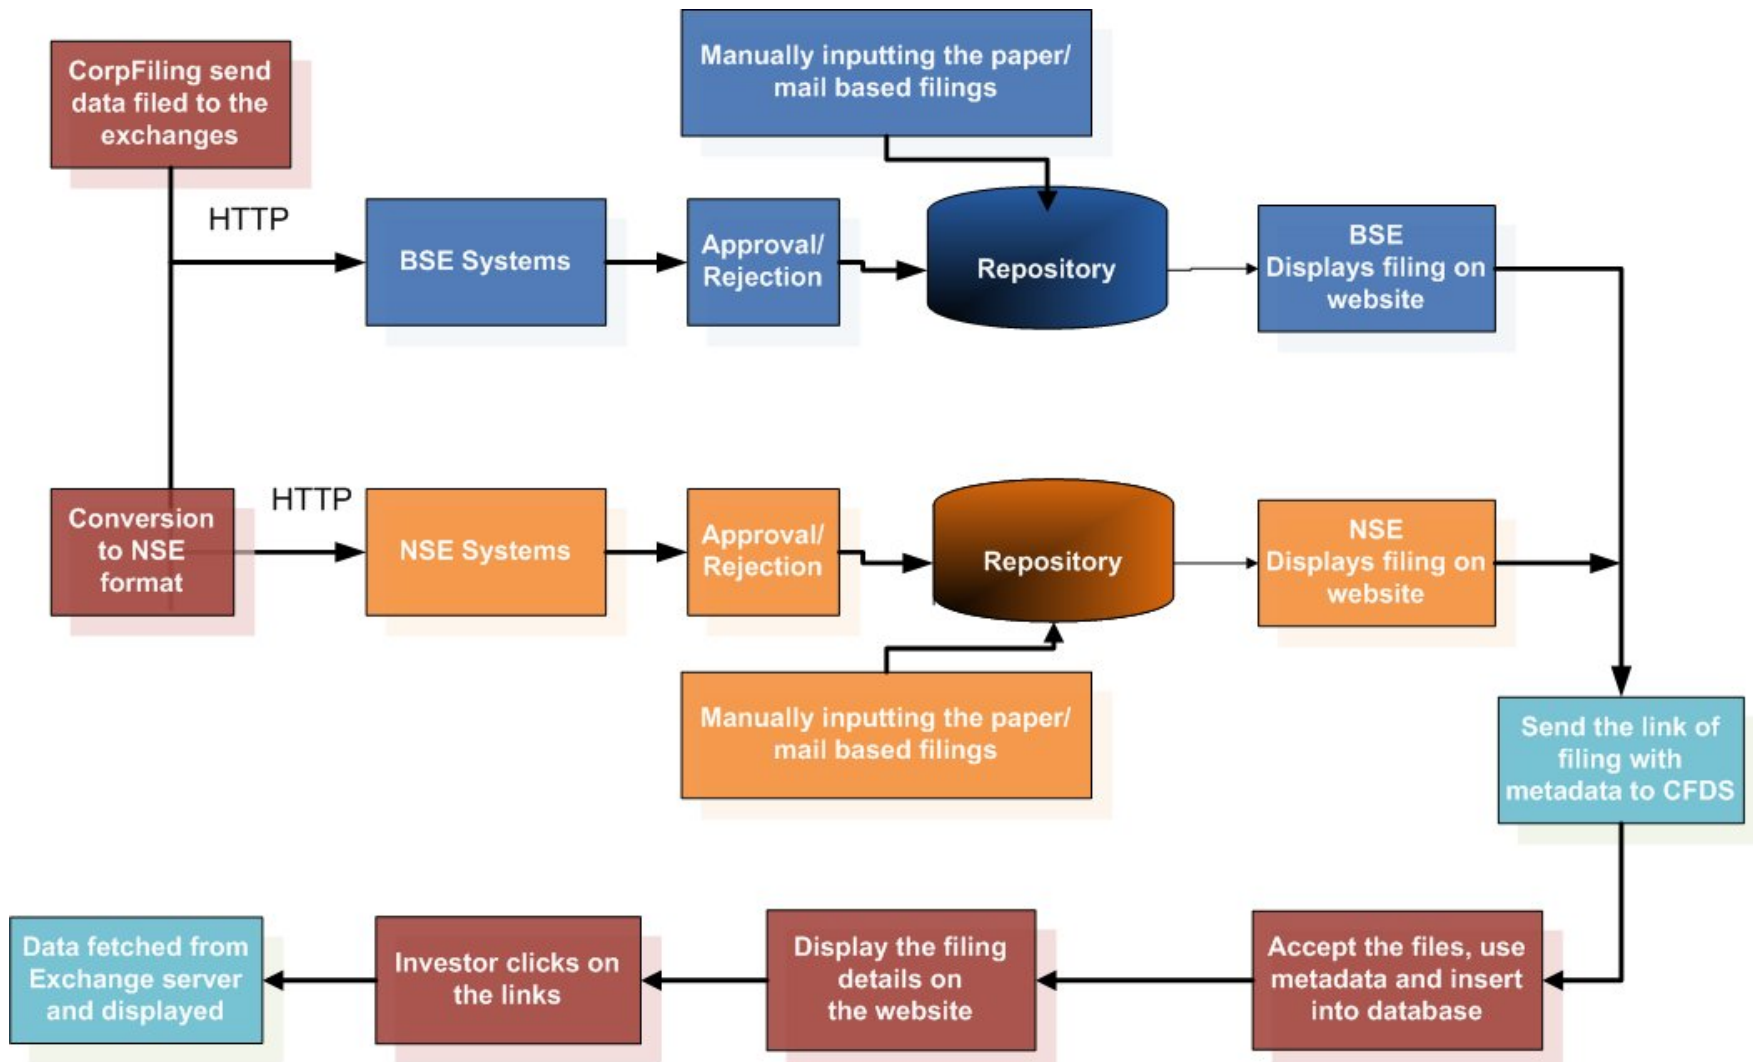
CorpFiling send data filed to the exchanges

Manually inputting the paper/ mail based filings

HTTP

BSE Systems

Approval/ Rejection

Repository

BSE Displays filing on website

Conversion to NSE format

HTTP

NSE Systems

Approval/ Rejection

Repository

NSE Displays filing on website

Manually inputting the paper/ mail based filings

Send the link of filing with metadata to CFDS

Data fetched from Exchange server and displayed

Investor clicks on the links

Display the filing details on the website

Accept the files, use metadata and insert into database